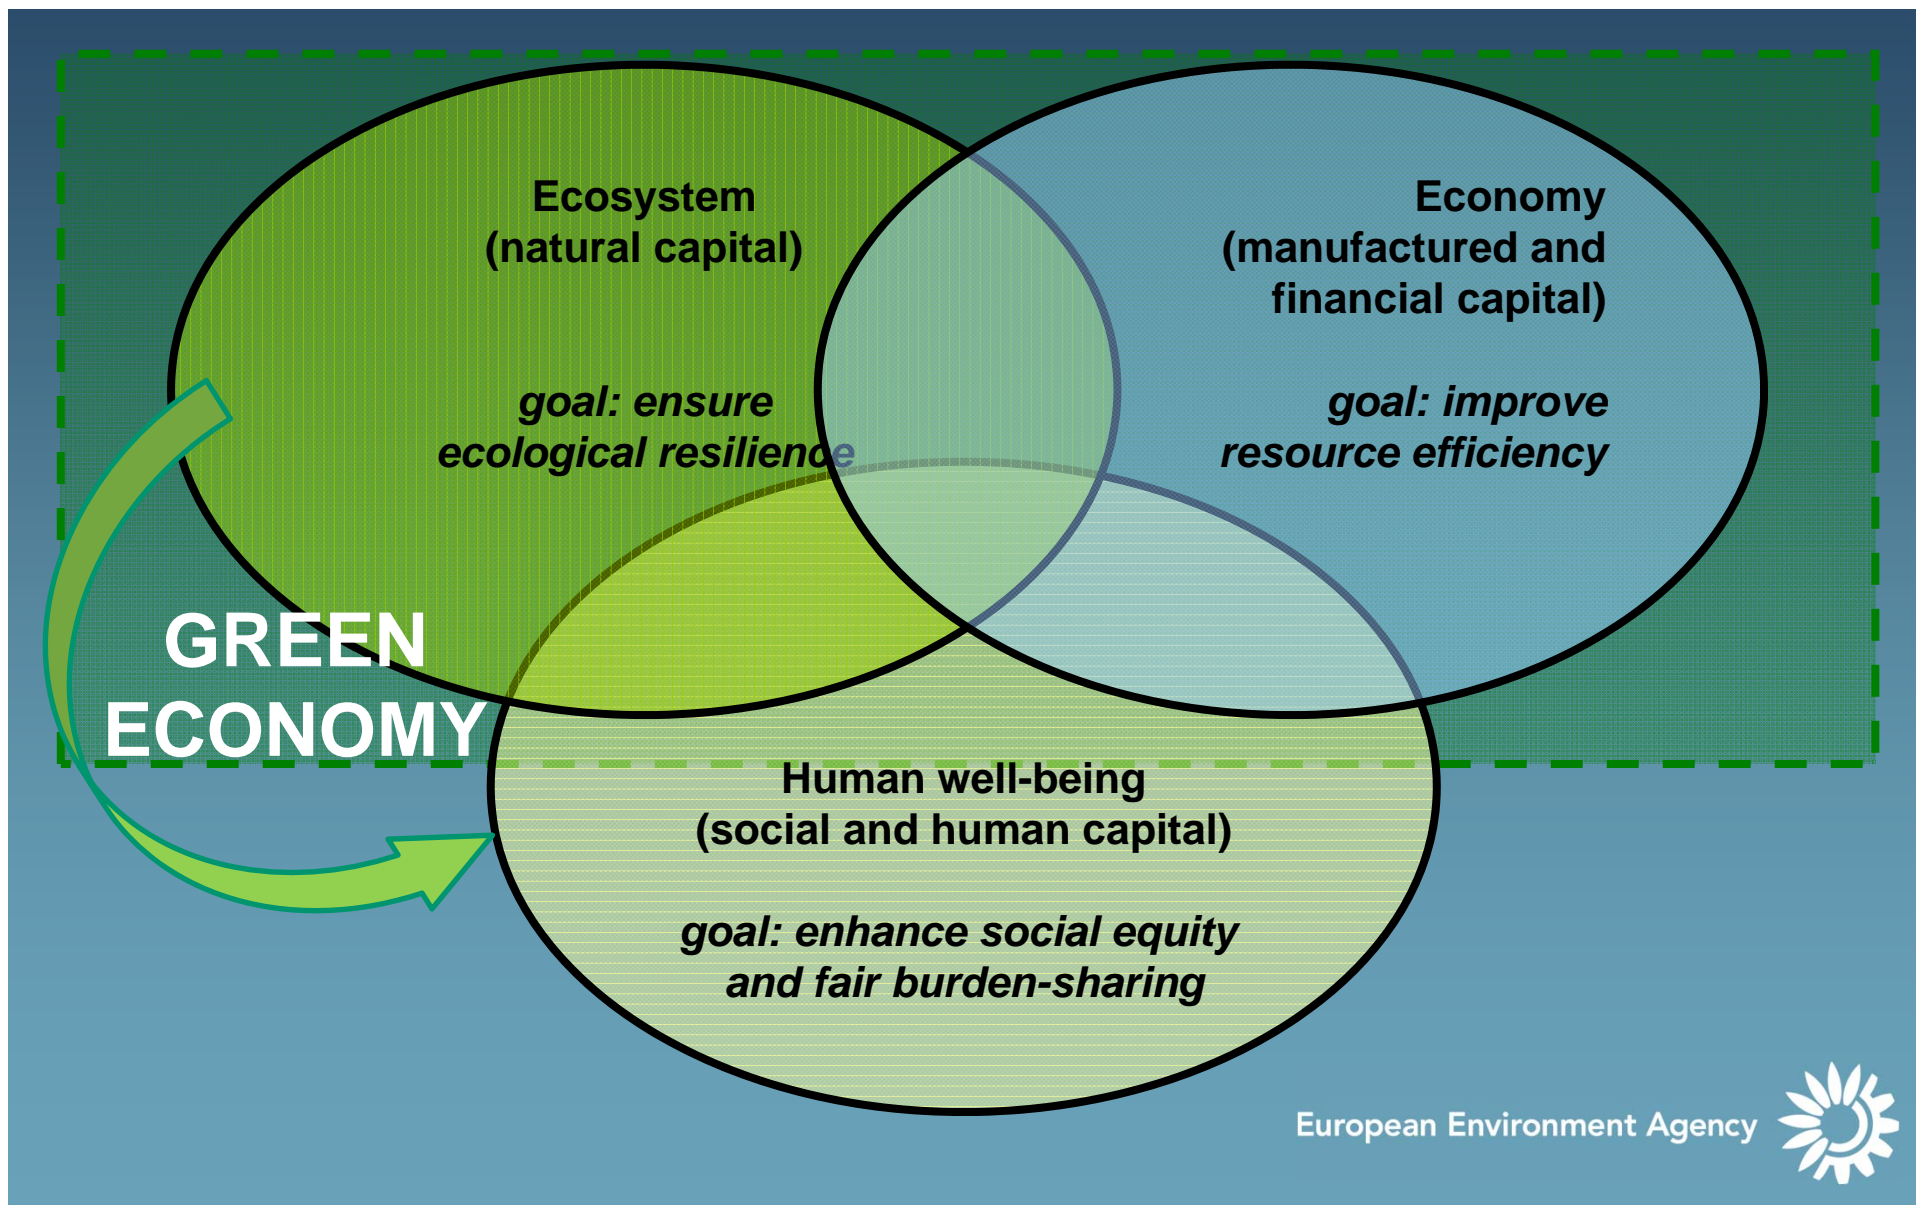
Ecosystem
(natural capital)

goal: ensure
ecological resilience

Economy
(manufactured and
financial capital)

goal: improve
resource efficiency

GREEN
ECONOMY

Human well-being
(social and human capital)

goal: enhance social equity
and fair burden-sharing

European Environment Agency